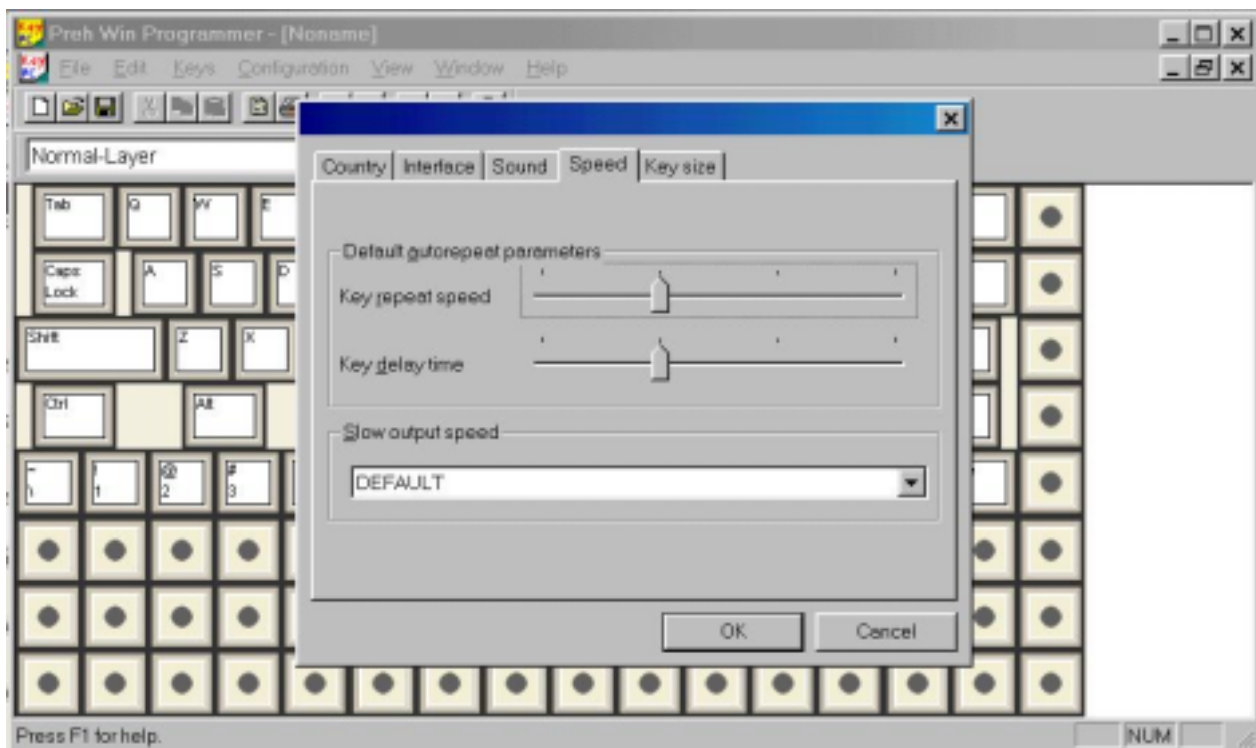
Preh Win Programmer - [Noname]

File Edit Keys Configuration View Window Help

Normal-Layer

Tab Q W E

Caps Lock A S D

Shift Z X

Ctrl Alt

~ \ ! 1 @ 2 # 3

Country Interface Sound Speed Key size

Default autorepeat parameters

Key repeat speed

Key delay time

Slow output speed

DEFAULT

OK Cancel

Press F1 for help.

NUM